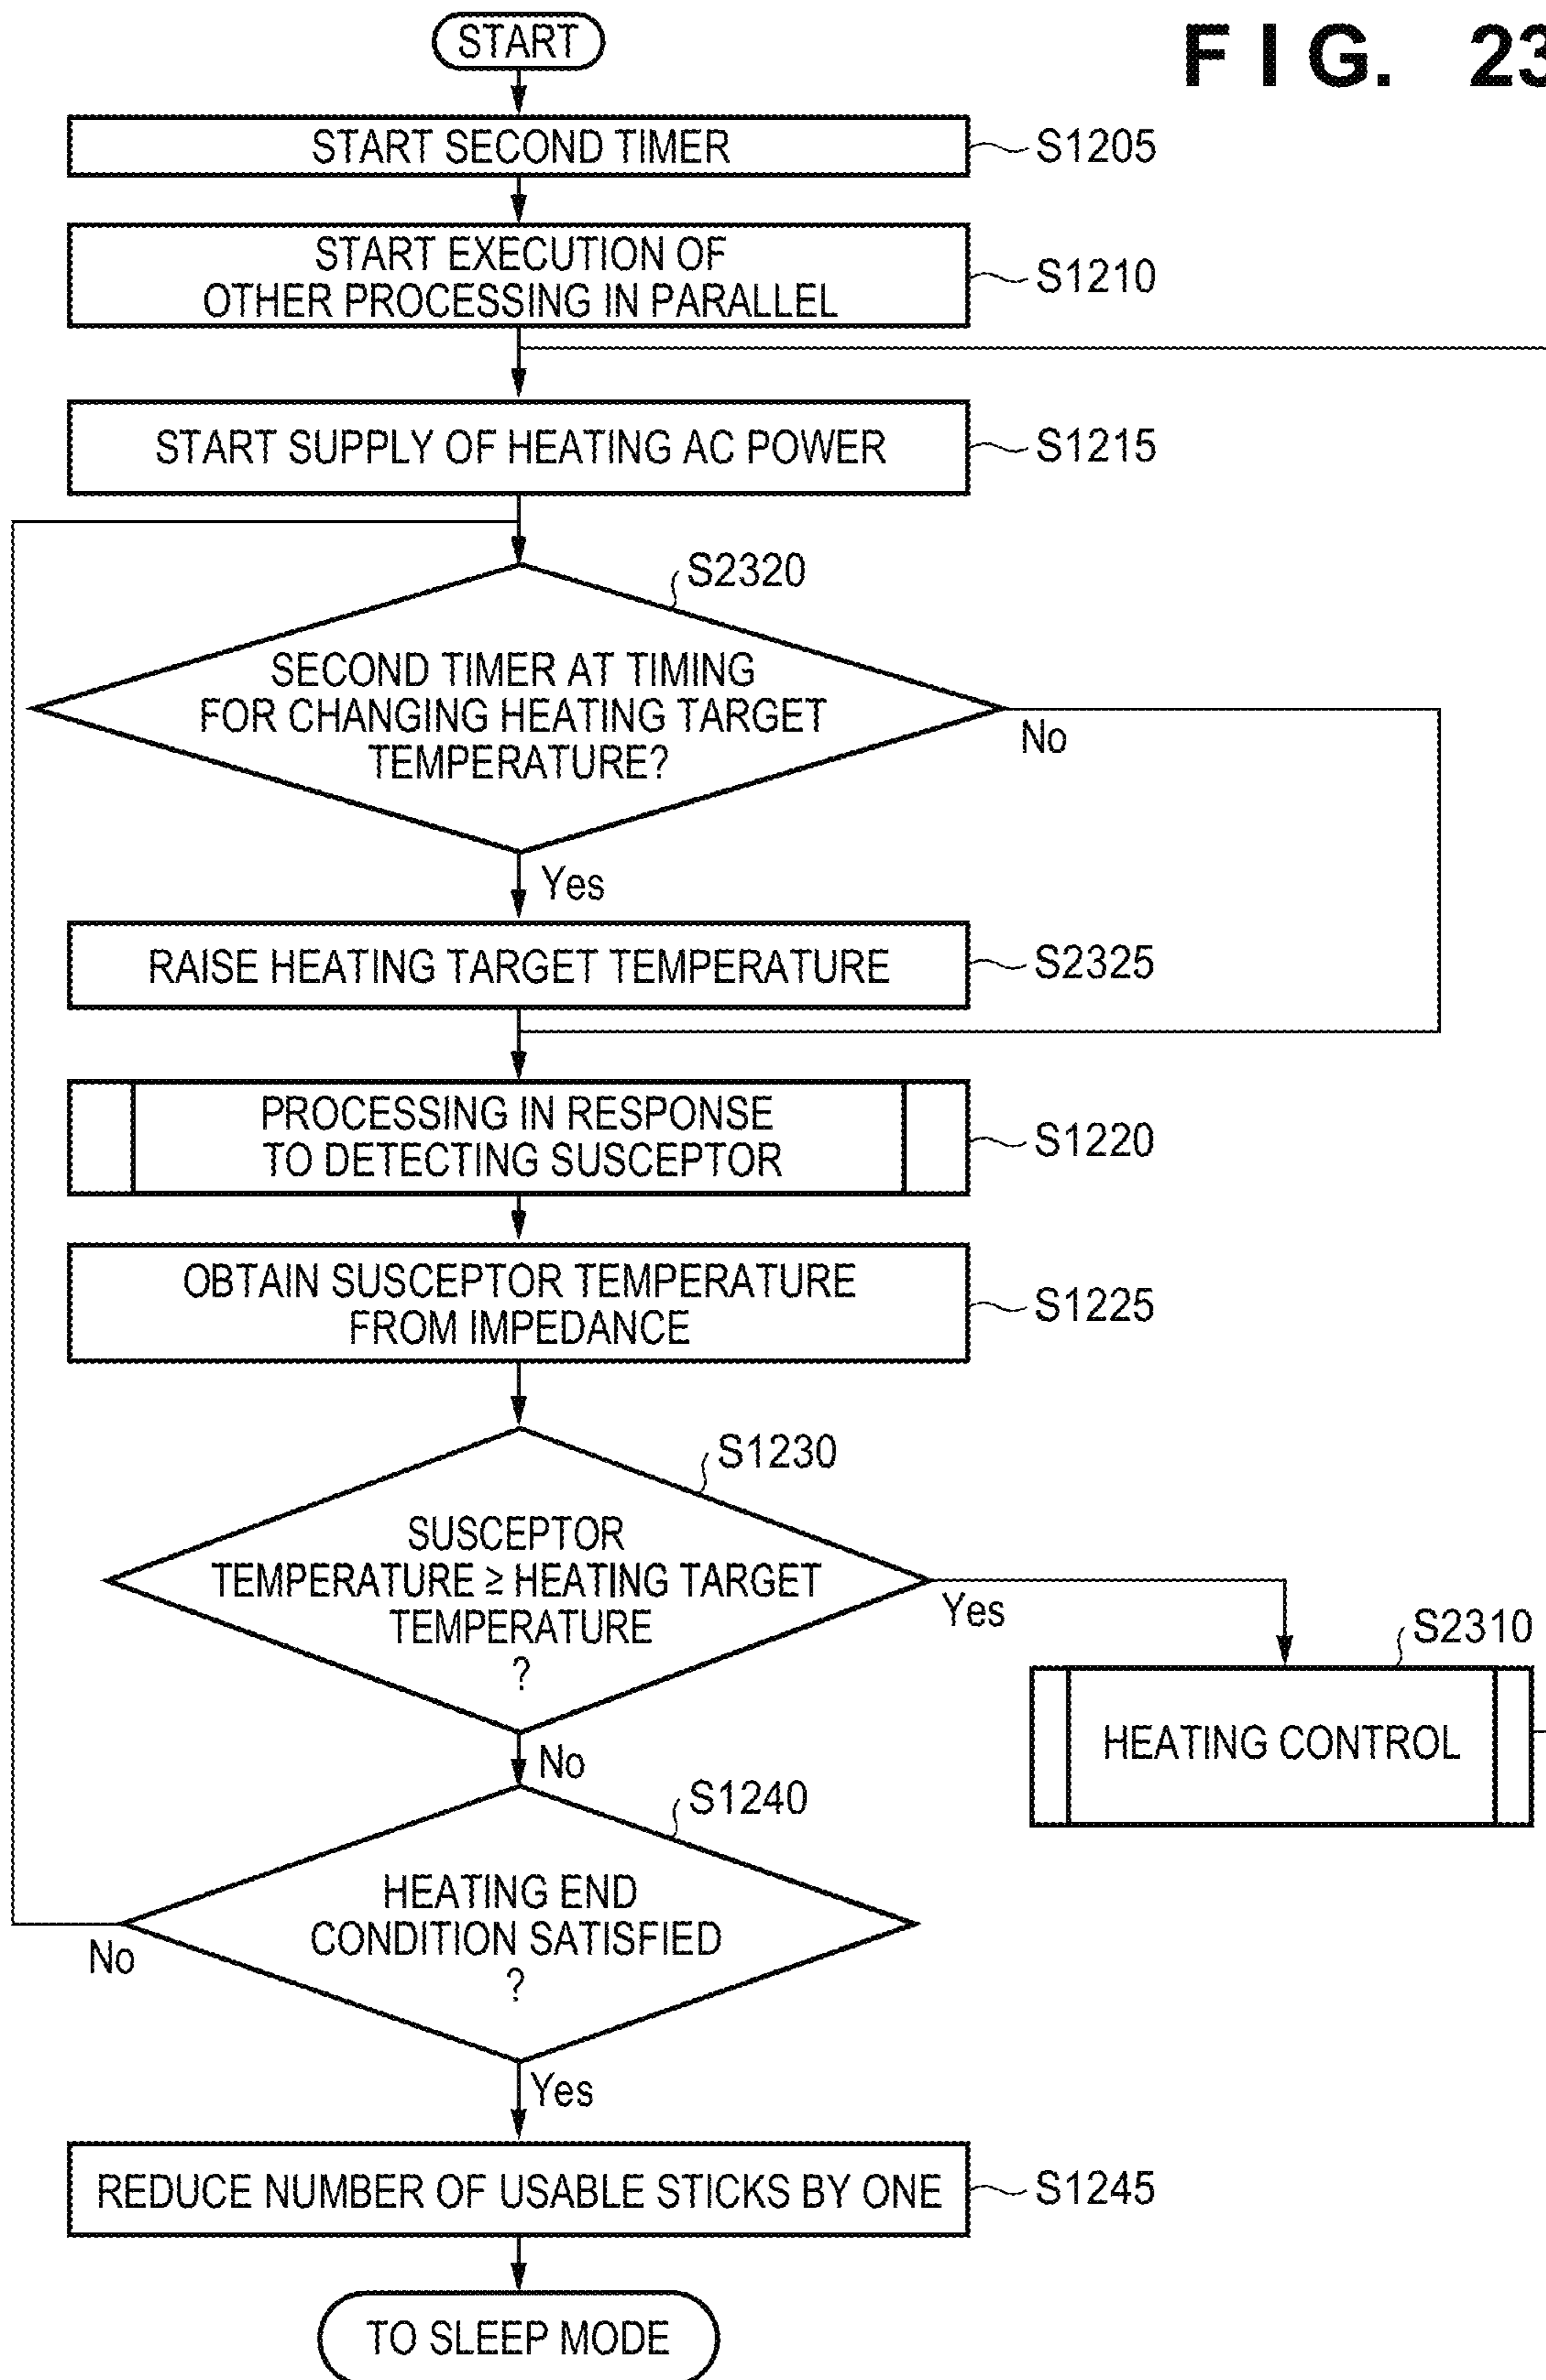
F I G. 23

START

START SECOND TIMER

S1205

START EXECUTION OF OTHER PROCESSING IN PARALLEL

S1210

START SUPPLY OF HEATING AC POWER

S1215

S2320

SECOND TIMER AT TIMING FOR CHANGING HEATING TARGET TEMPERATURE?

No

Yes

RAISE HEATING TARGET TEMPERATURE

S2325

PROCESSING IN RESPONSE TO DETECTING SUSCEPTOR

S1220

OBTAIN SUSCEPTOR TEMPERATURE FROM IMPEDANCE

S1225

S1230

SUSCEPTOR TEMPERATURE ≥ HEATING TARGET TEMPERATURE ?

Yes

S2310

HEATING CONTROL

No

S1240

HEATING END CONDITION SATISFIED ?

No

Yes

REDUCE NUMBER OF USABLE STICKS BY ONE

S1245

TO SLEEP MODE